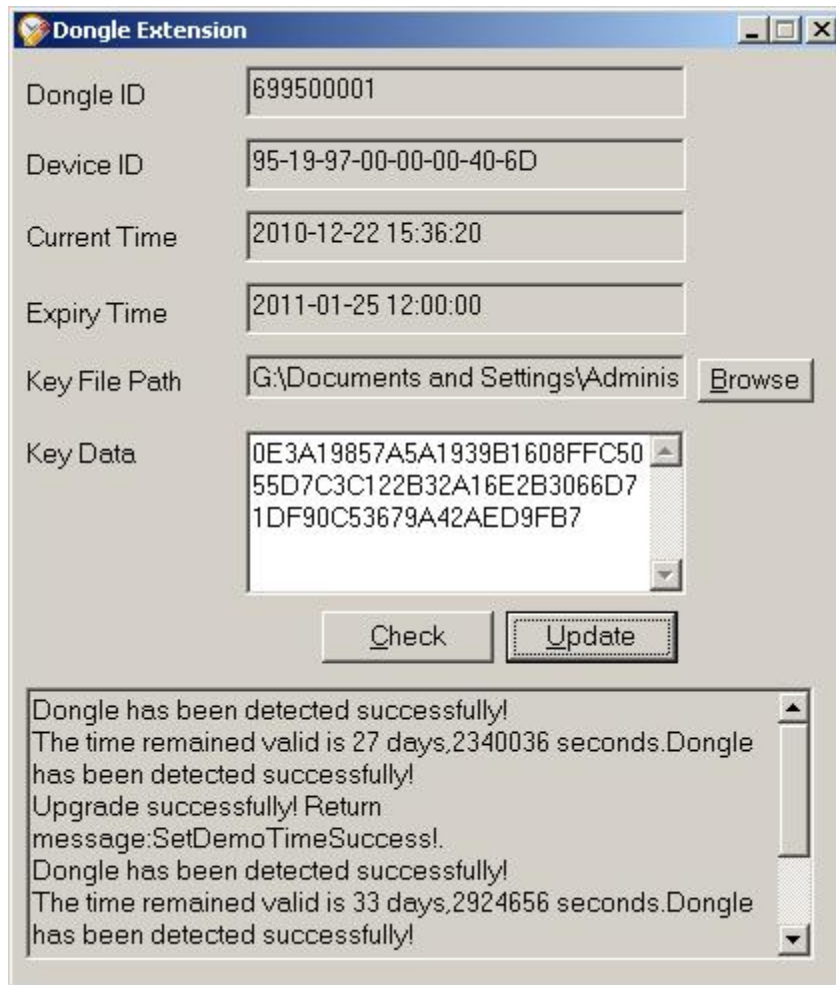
Dongle Extension

Dongle ID
699500001

Device ID
95-19-97-00-00-00-40-6D

Current Time
2010-12-22 15:36:20

Expiry Time
2011-01-25 12:00:00

Key File Path
G:\Documents and Settings\Adminis
Browse

Key Data
0E3A19857A5A1939B1608FFC50
55D7C3C122B32A16E2B3066D7
1DF90C53679A42AED9FB7

Check
Update

Dongle has been detected successfully!
The time remained valid is 27 days,2340036 seconds.Dongle has been detected successfully!
Upgrade successfully! Return message:SetDemoTimeSuccess!.
Dongle has been detected successfully!
The time remained valid is 33 days,2924656 seconds.Dongle has been detected successfully!